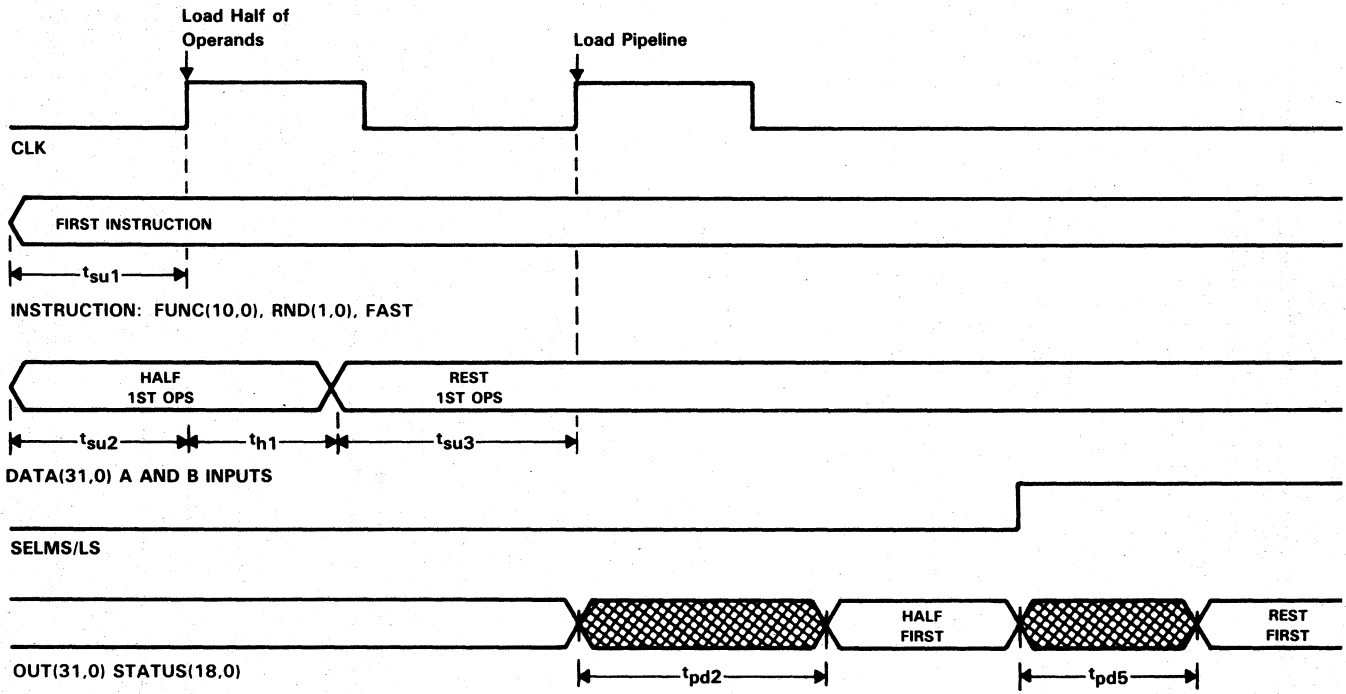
Load Half of Operands

Load Pipeline

CLK

FIRST INSTRUCTION

$t_{su1}$

INSTRUCTION: FUNC(10,0), RND(1,0), FAST

HALF 1ST OPS

REST 1ST OPS

$t_{su2}$ $t_{h1}$ $t_{su3}$

DATA(31,0) A AND B INPUTS

SELMS/LS

HALF FIRST

REST FIRST

OUT(31,0) STATUS(18,0)

$t_{pd2}$

$t_{pd5}$